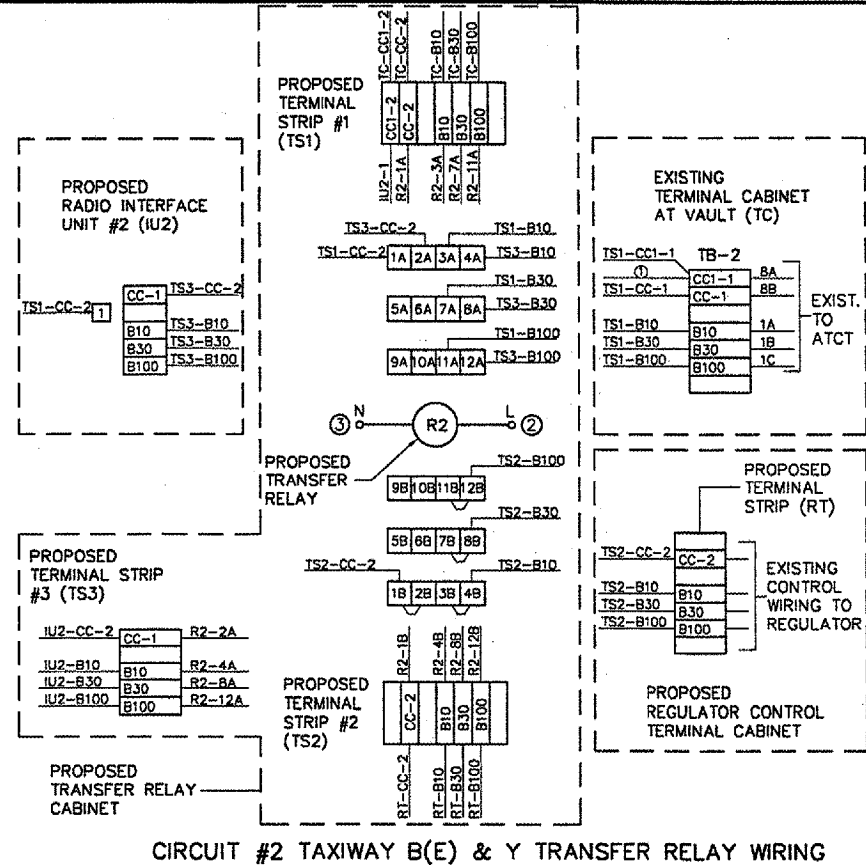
PROPOSED TERMINAL STRIP #1 (TS1)

TC-CC1-2
TC-CC-2
TC-B10
TC-B30
TC-B100

CC1-2
CC-2
B10
B30
B100

IU2-1
R2-1A
R2-3A
R2-7A
R2-11A

PROPOSED RADIO INTERFACE UNIT #2 (IU2)

TS1-CC-2
1
CC-1
TS3-CC-2
B10
TS3-B10
B30
TS3-B30
B100
TS3-B100

TS3-CC-2
TS1-B10
TS1-CC-2
1A
2A
3A
4A
TS3-B10
TS1-B30
5A
6A
7A
8A
TS3-B30
TS1-B100
9A
10A
11A
12A
TS3-B100

③ N
R2
L ②

PROPOSED TRANSFER RELAY

TS2-B100
9B
10B
11B
12B
TS2-B30
5B
6B
7B
8B
TS2-CC-2
TS2-B10
1B
2B
3B
4B

EXISTING TERMINAL CABINET AT VAULT (TC)

TB-2
TS1-CC1-1
①
CC1-1
8A
TS1-CC-1
CC-1
8B
TS1-B10
B10
1A
TS1-B30
B30
1B
TS1-B100
B100
1C
EXIST. TO ATCT

PROPOSED TERMINAL STRIP (RT)

TS2-CC-2
CC-2
TS2-B10
B10
TS2-B30
B30
TS2-B100
B100
EXISTING CONTROL WIRING TO REGULATOR

PROPOSED REGULATOR CONTROL TERMINAL CABINET

PROPOSED TERMINAL STRIP #3 (TS3)

IU2-CC-2
CC-1
R2-2A
IU2-B10
B10
R2-4A
IU2-B30
B30
R2-8A
IU2-B100
B100
R2-12A

R2-1B
R2-4B
R2-8B
R2-12B

PROPOSED TERMINAL STRIP #2 (TS2)

CC-2
B10
B30
B100

RT-CC-2
RT-B10
RT-B30
RT-B100

PROPOSED TRANSFER RELAY CABINET

CIRCUIT #2 TAXIWAY B(E) & Y TRANSFER RELAY WIRING